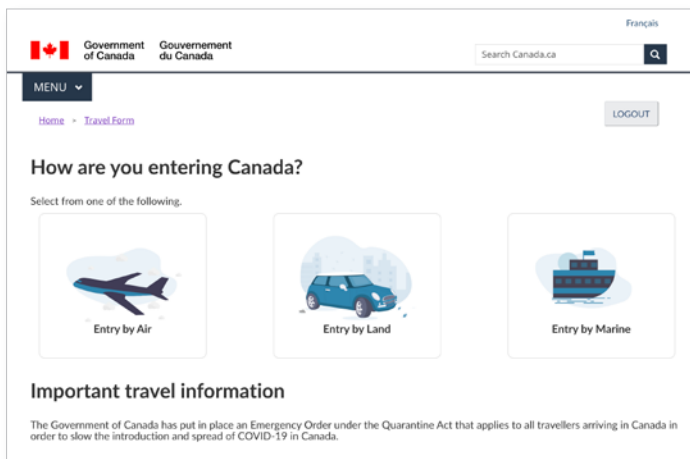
Français

Government of Canada Gouvernement du Canada

Search Canada.ca

MENU

Home > Travel Form

LOGOUT

How are you entering Canada?

Select from one of the following.

Entry by Air

Entry by Land

Entry by Marine

Important travel information

The Government of Canada has put in place an Emergency Order under the Quarantine Act that applies to all travellers arriving in Canada in order to slow the introduction and spread of COVID-19 in Canada.